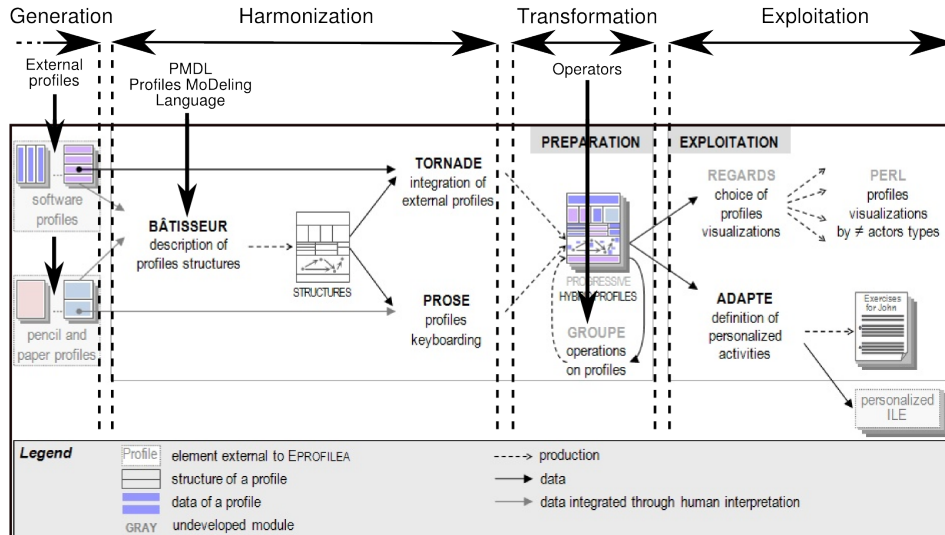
Generation

Harmonization

Transformation

Exploitation

External profiles

PMDL Profiles MoDeling Language

Operators

PREPARATION

EXPLOITATION

software profiles

BÂTISSEUR description of profiles structures

STRUCTURES

TORNADE integration of external profiles

PROSE profiles keyboarding

PROGRESSIVE HYBRID PROFILES

GROUPE operations on profiles

REGARDS choice of profiles visualizations

PERL profiles visualizations by ≠ actors types

ADAPTE definition of personalized activities

Exercises for John

personalized ILE

pencil and paper profiles

Legend

Profile element external to EPROFILEA

structure of a profile

data of a profile

GRAY undeveloped module

-----> production

data

data integrated through human interpretation